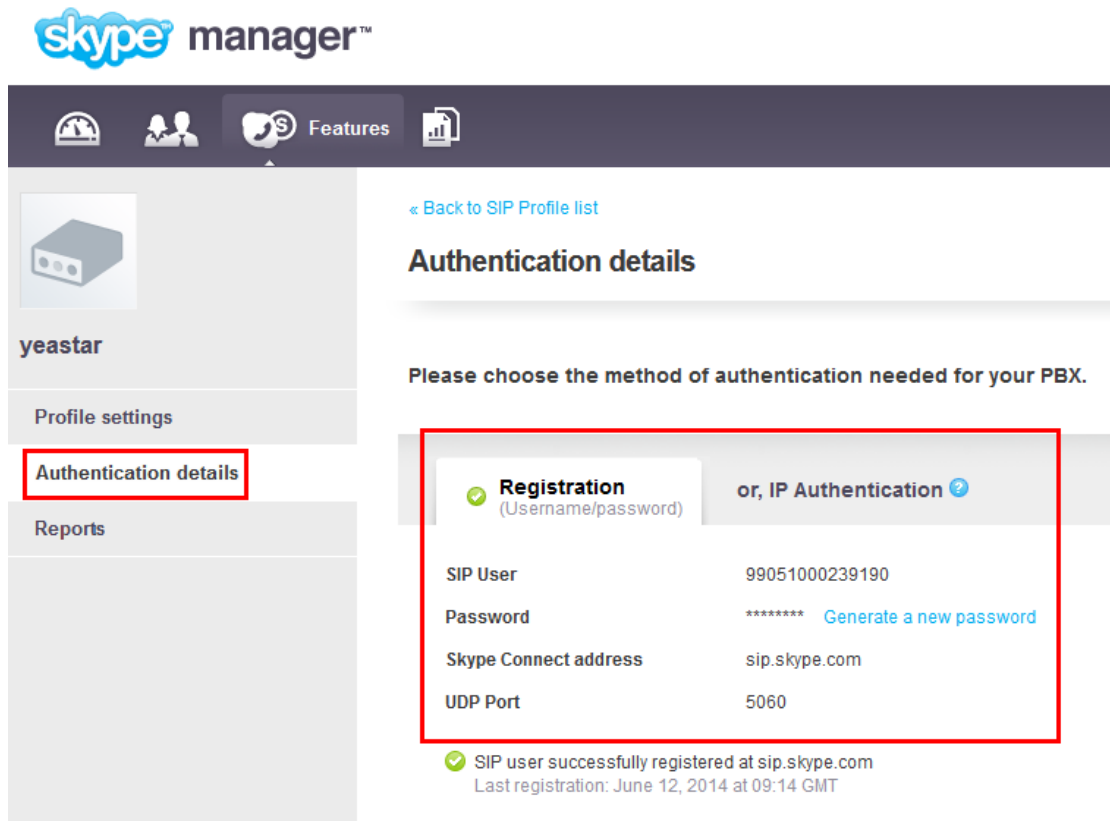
skype manager™

Features

« Back to SIP Profile list

Authentication details

yeastar

Profile settings

Authentication details

Reports

Please choose the method of authentication needed for your PBX.

Registration
(Username/password)

or, IP Authentication

SIP User 99051000239190

Password ******** Generate a new password

Skype Connect address sip.skype.com

UDP Port 5060

SIP user successfully registered at sip.skype.com
Last registration: June 12, 2014 at 09:14 GMT